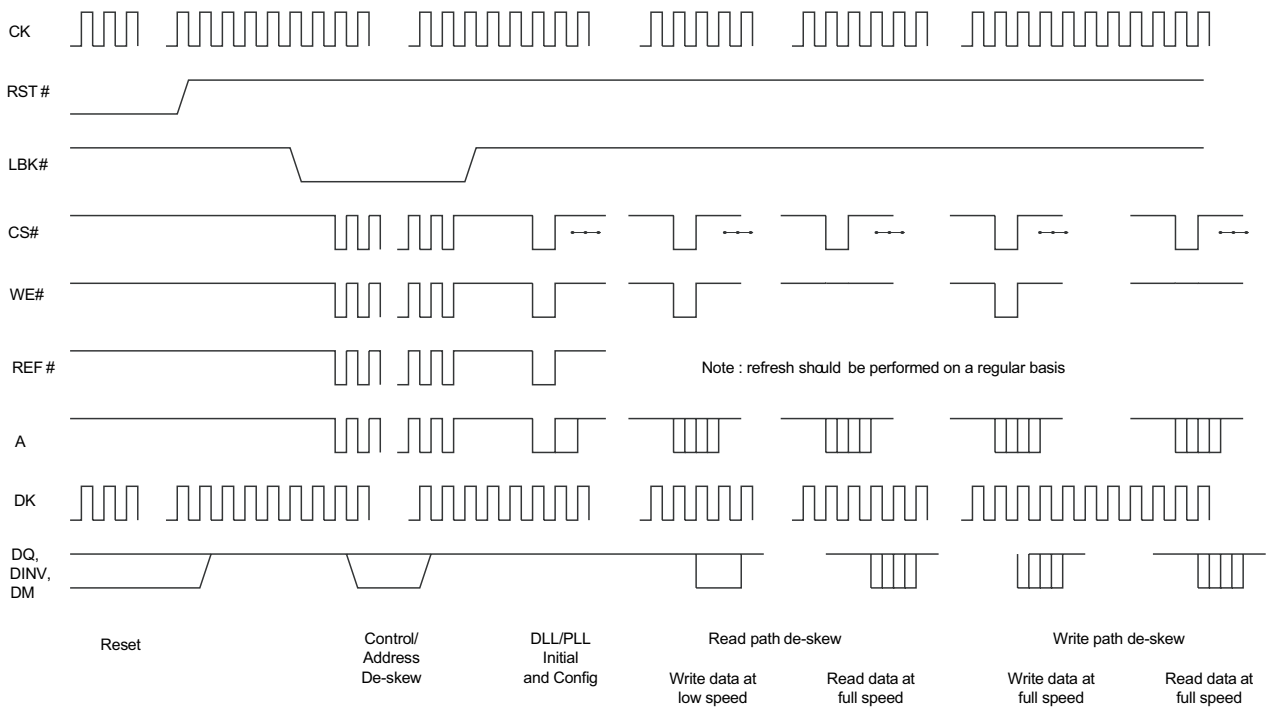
CK
RST #
LBK#
CS#
WE#
REF #
Note : refresh shoduld be performed on a regular basis
A
DK
DQ, DINV, DM

Reset

Control/ Address De-skew

DLL/PLL Initial and Config

Read path de-skew

Write data at low speed

Read data at full speed

Write path de-skew

Write data at full speed

Read data at full speed